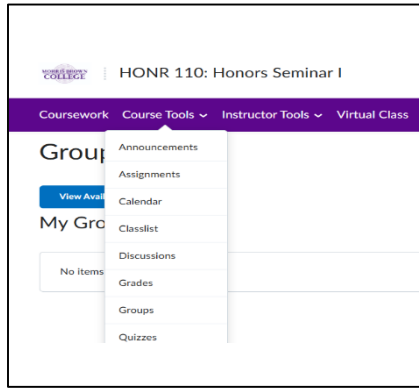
COLLEGE

HONR 110: Honors Seminar I

Coursework Course Tools ⌄ Instructor Tools ⌄ Virtual Class

Group

View Avail

My Gro

No items

Announcements
Assignments
Calendar
Classlist
Discussions
Grades
Groups
Quizzes